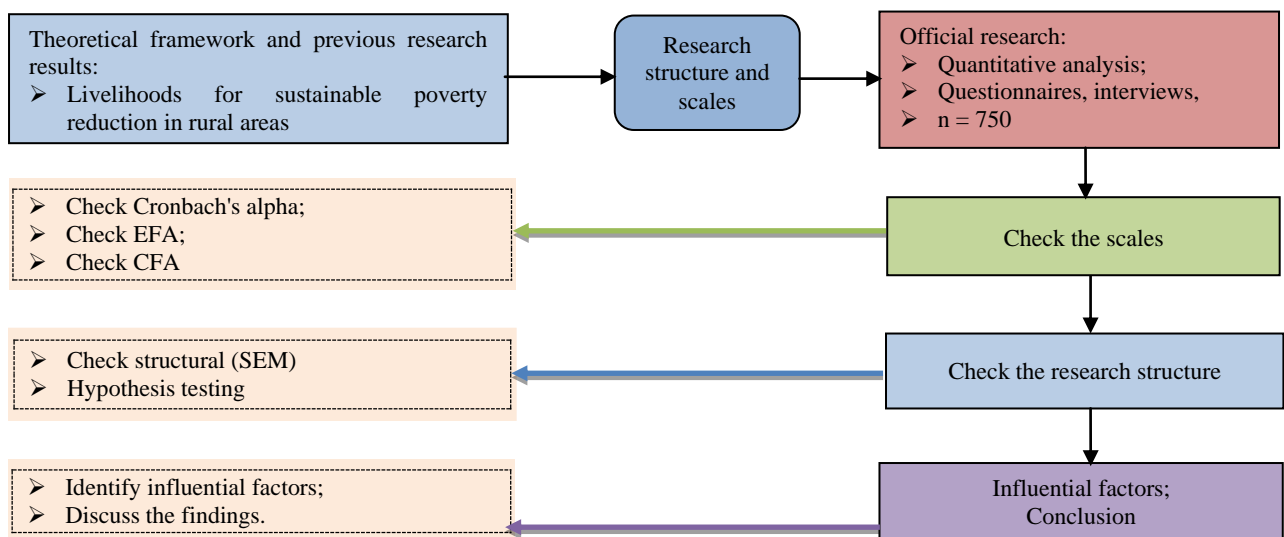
Theoretical framework and previous research results:
➢ Livelihoods for sustainable poverty reduction in rural areas

Research structure and scales

Official research:
➢ Quantitative analysis;
➢ Questionnaires, interviews,
➢ n = 750

➢ Check Cronbach's alpha;
➢ Check EFA;
➢ Check CFA

Check the scales

➢ Check structural (SEM)
➢ Hypothesis testing

Check the research structure

➢ Identify influential factors;
➢ Discuss the findings.

Influential factors;
Conclusion